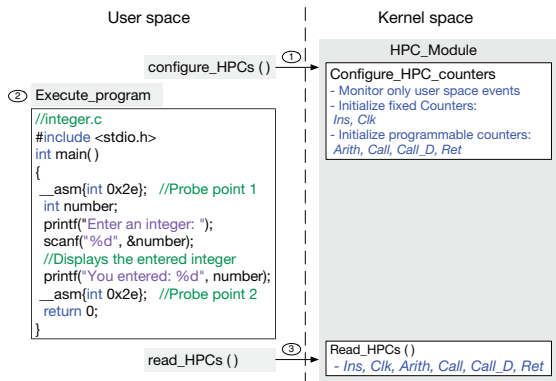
User space

Kernel space

HPC_Module

① configure_HPCs ( )

Configure_HPC_counters
- Monitor only user space events
- Initialize fixed Counters: Ins, Clk
- Initialize programmable counters: Arith, Call, Call_D, Ret

② Execute_program

//integer.c
#include <stdio.h>
int main( )
{
 __asm{int 0x2e}; //Probe point 1
 int number;
 printf("Enter an integer: ");
 scanf("%d", &number);
 //Displays the entered integer
 printf("You entered: %d", number);
 __asm{int 0x2e}; //Probe point 2
 return 0;
}

③ read_HPCs ( )

Read_HPCs ( )
- Ins, Clk, Arith, Call, Call_D, Ret